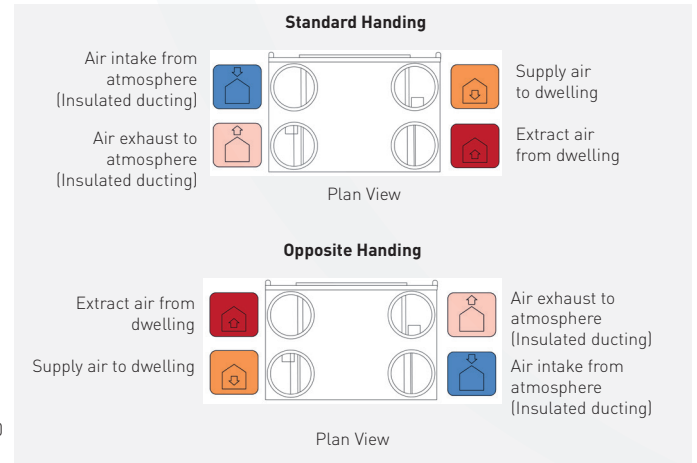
Standard Handing

Air intake from atmosphere (Insulated ducting)

Air exhaust to atmosphere (Insulated ducting)

Supply air to dwelling

Extract air from dwelling

Plan View

Opposite Handing

Extract air from dwelling

Supply air to dwelling

Air exhaust to atmosphere (Insulated ducting)

Air intake from atmosphere (Insulated ducting)

Plan View